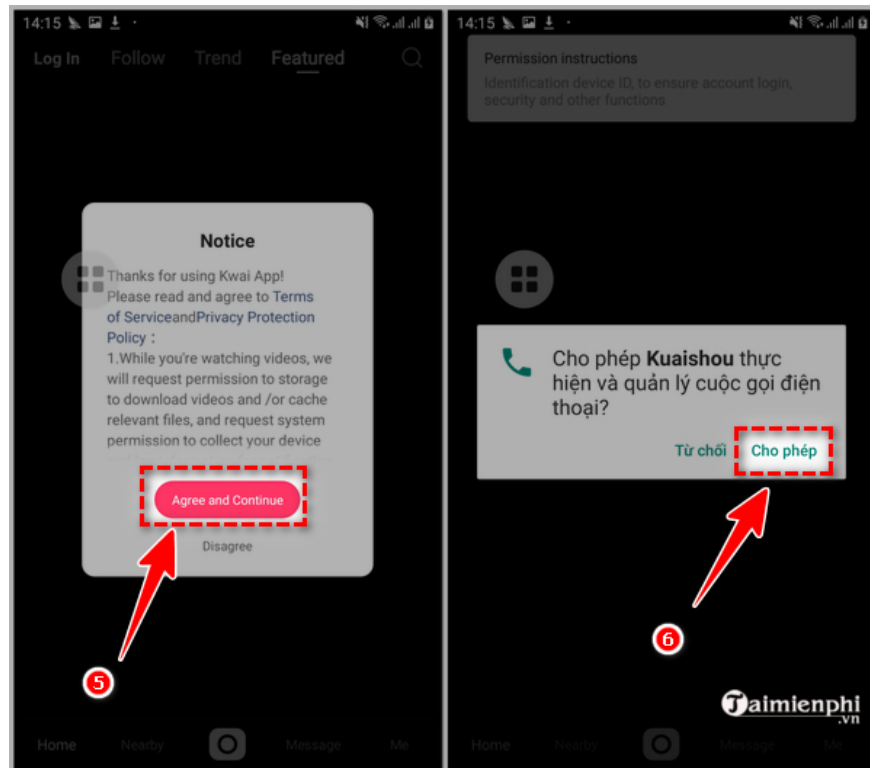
14:15

Log In Follow Trend Featured

Notice

Thanks for using Kwai App! Please read and agree to Terms of ServiceandPrivacy Protection Policy：
1.While you're watching videos, we will request permission to storage to download videos and /or cache relevant files, and request system permission to collect your device

Agree and Continue

Disagree

5

Home Nearby Message Me

14:15

Permission instructions
Identification device ID, to ensure account login, security and other functions

Cho phép Kuaishou thực hiện và quản lý cuộc gọi điện thoại?

Từ chối Cho phép

6

Taimienphi .vn

Home Nearby Message Me